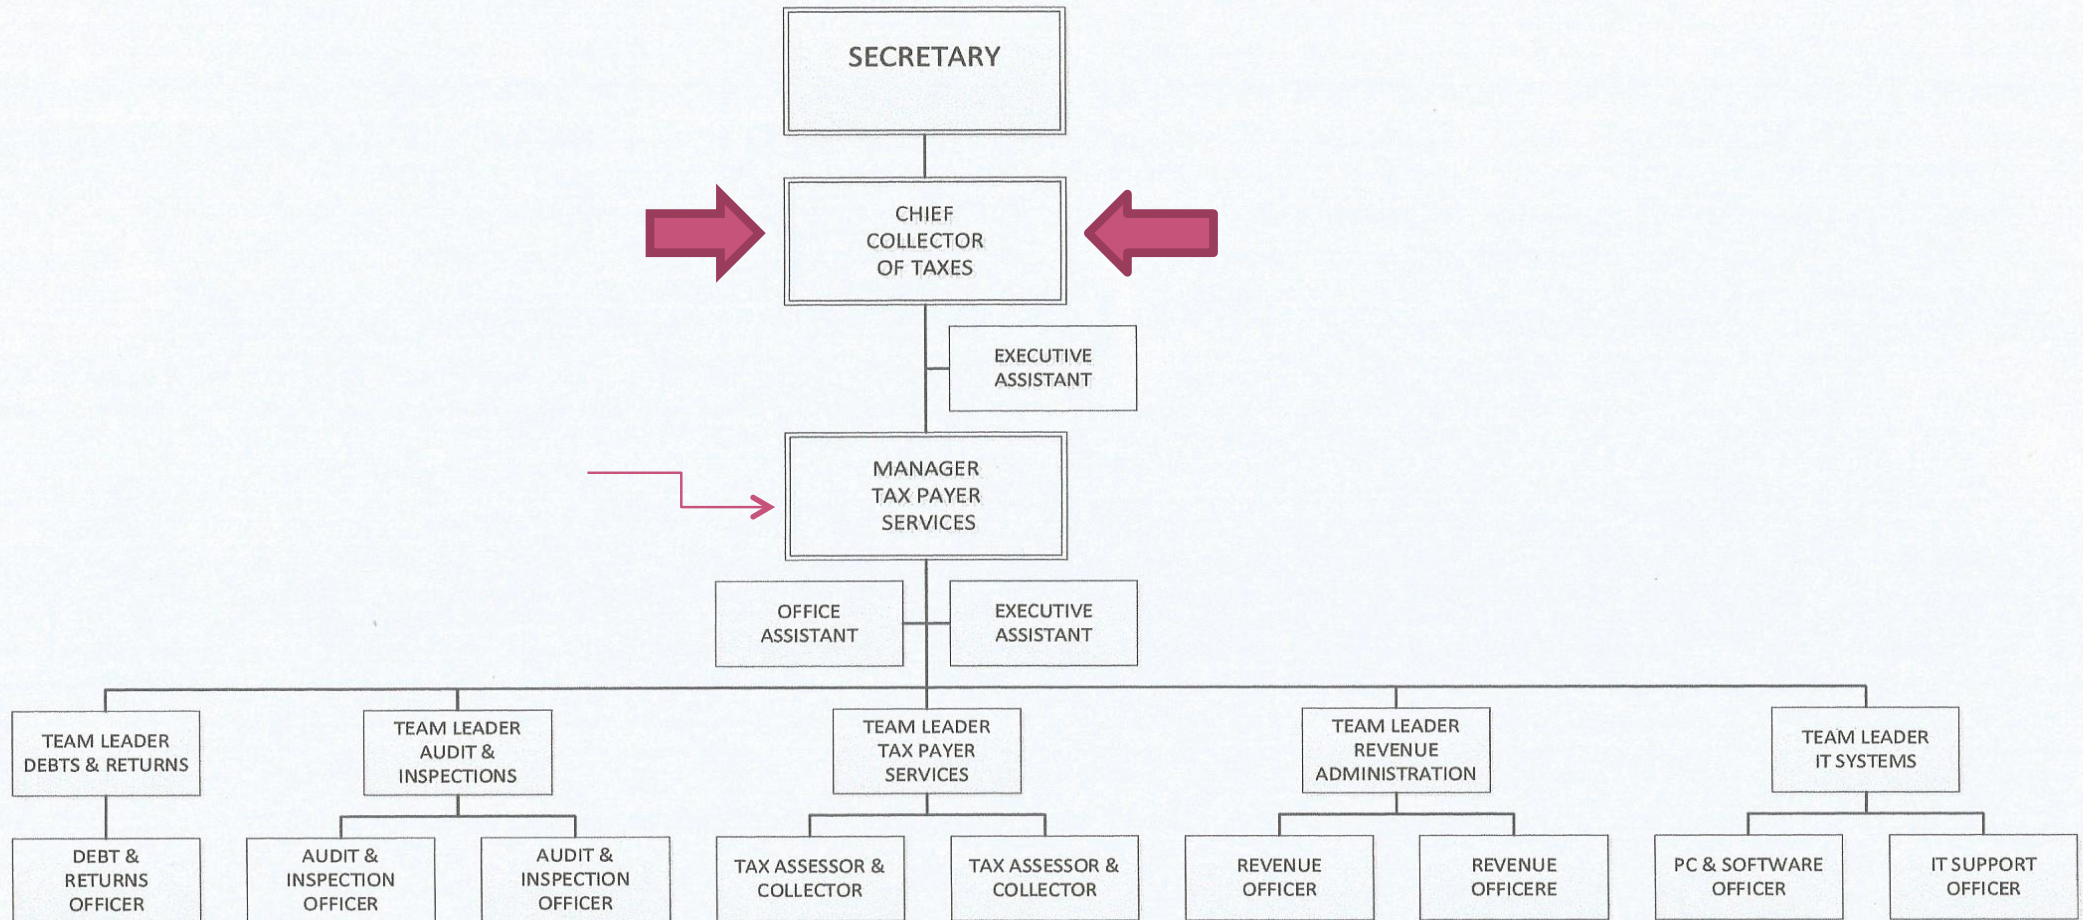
SECRETARY

CHIEF COLLECTOR OF TAXES

EXECUTIVE ASSISTANT

MANAGER TAX PAYER SERVICES

OFFICE ASSISTANT

EXECUTIVE ASSISTANT

TEAM LEADER DEBTS & RETURNS

TEAM LEADER AUDIT & INSPECTIONS

TEAM LEADER TAX PAYER SERVICES

TEAM LEADER REVENUE ADMINISTRATION

TEAM LEADER IT SYSTEMS

DEBT & RETURNS OFFICER

AUDIT & INSPECTION OFFICER

AUDIT & INSPECTION OFFICER

TAX ASSESSOR & COLLECTOR

TAX ASSESSOR & COLLECTOR

REVENUE OFFICER

REVENUE OFFICERE

PC & SOFTWARE OFFICER

IT SUPPORT OFFICER